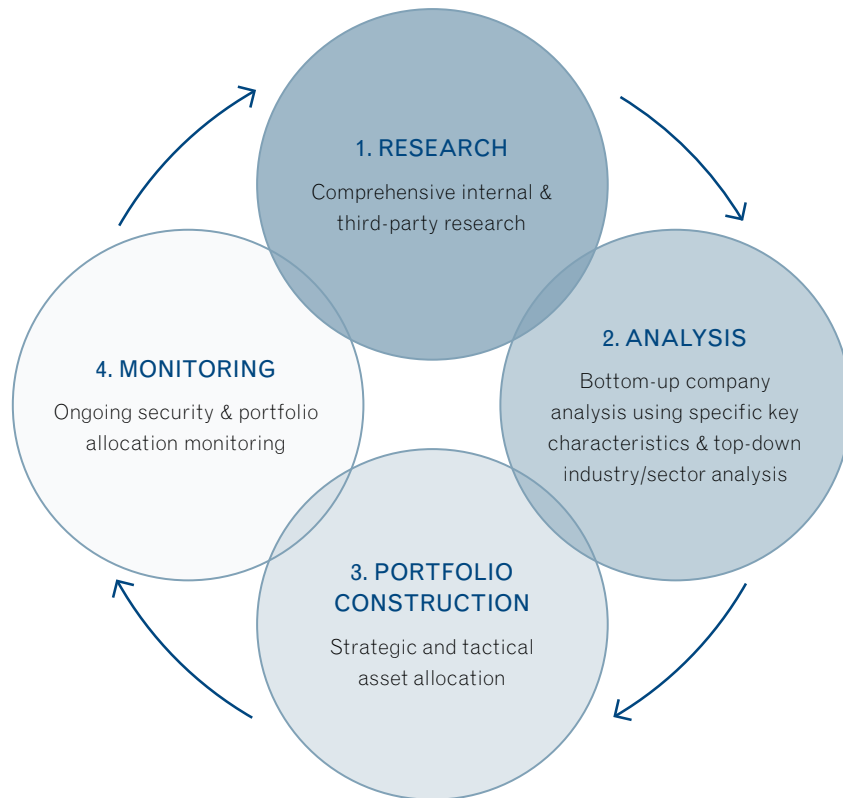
1. RESEARCH

Comprehensive internal & third-party research

2. ANALYSIS

Bottom-up company analysis using specific key characteristics & top-down industry/sector analysis

3. PORTFOLIO CONSTRUCTION

Strategic and tactical asset allocation

4. MONITORING

Ongoing security & portfolio allocation monitoring